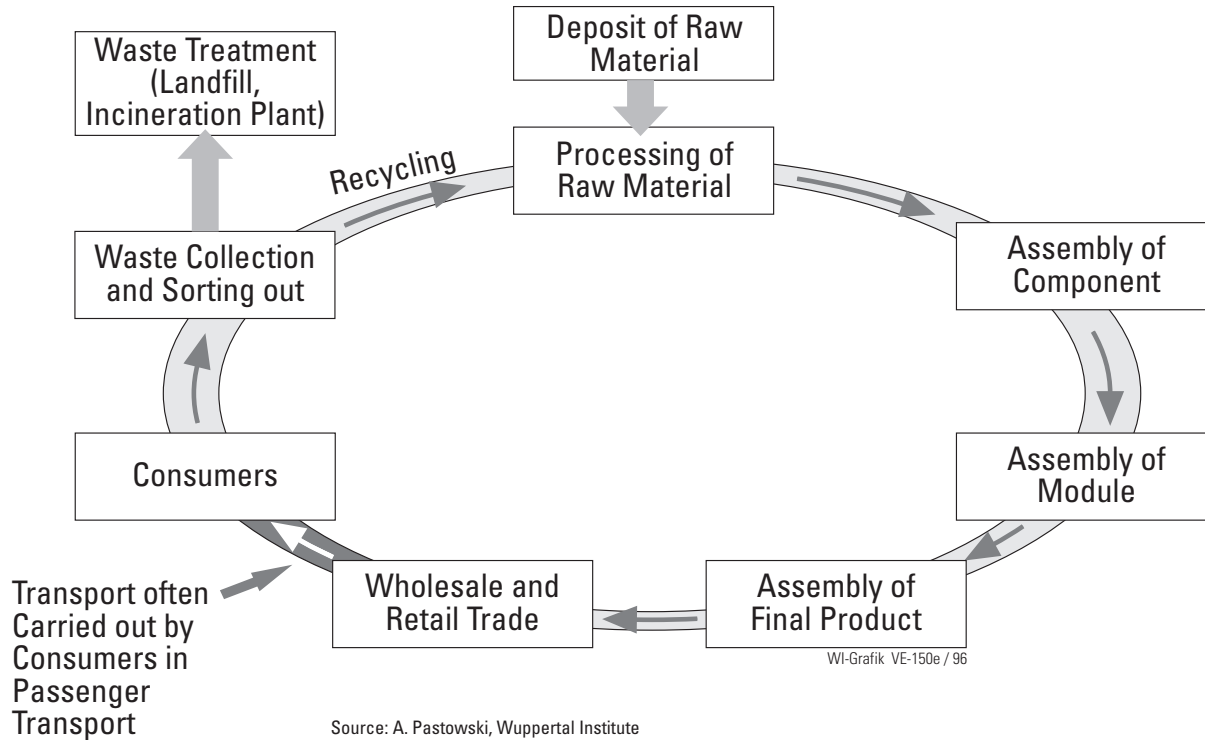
Waste Treatment (Landfill, Incineration Plant)

Deposit of Raw Material

Processing of Raw Material

Recycling

Waste Collection and Sorting out

Assembly of Component

Consumers

Assembly of Module

Wholesale and Retail Trade

Assembly of Final Product

Transport often Carried out by Consumers in Passenger Transport

WI-Grafik VE-150e / 96

Source: A. Pastowski, Wuppertal Institute